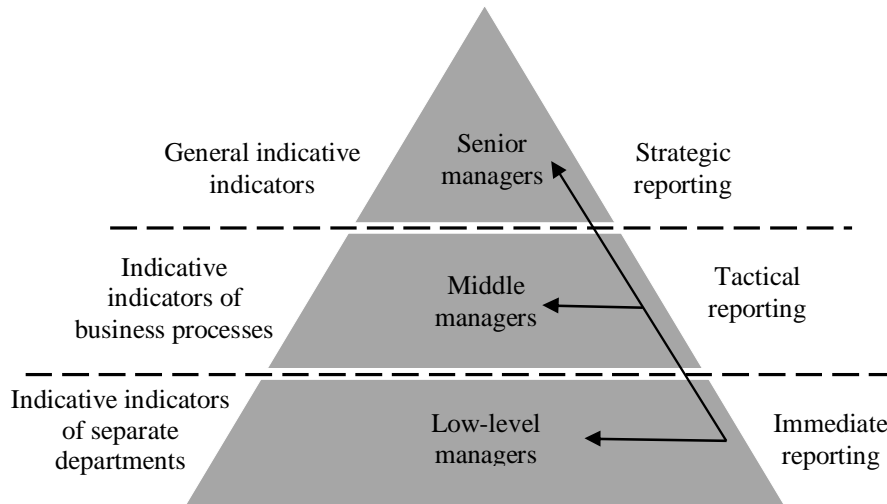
General indicative indicators

Senior managers

Strategic reporting

Indicative indicators of business processes

Middle managers

Tactical reporting

Indicative indicators of separate departments

Low-level managers

Immediate reporting